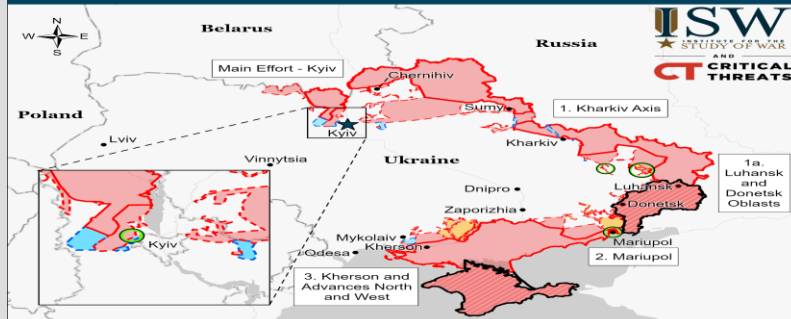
N
W E
S

Belarus

Russia

ISW
INSTITUTE FOR THE STUDY OF WAR
AND
CT CRITICAL THREATS

Main Effort - Kyiv

Chernihiv

Poland

Sumy

1. Kharkiv Axis

Lviv

Kyiv

Vinnytsia

Ukraine

Kharkiv

Kyiv

Dnipro

1a. Luhansk and Donetsk Oblasts

Luhansk

Donetsk

Zaporizhia

Mykolaiv

Odesa

Kherson

Mariupol

2. Mariupol

3. Kherson and Advances North and West